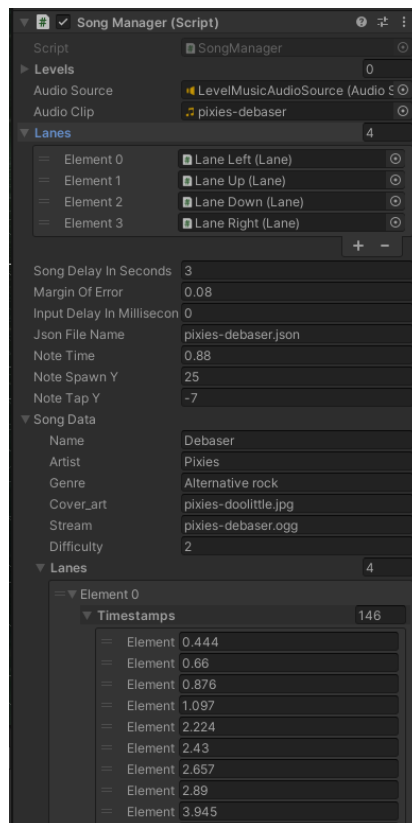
Song Manager (Script)

| | |
|---|---|
| Script | SongManager |
| Levels | 0 |
| Audio Source | LevelMusicAudioSource (Audio S |
| Audio Clip | pixies-debaser |
| Lanes | 4 |
| Element 0 | Lane Left (Lane) |
| Element 1 | Lane Up (Lane) |
| Element 2 | Lane Down (Lane) |
| Element 3 | Lane Right (Lane) |

+ −

| | |
|---|---|
| Song Delay In Seconds | 3 |
| Margin Of Error | 0.08 |
| Input Delay In Millisecon | 0 |
| Json File Name | pixies-debaser.json |
| Note Time | 0.88 |
| Note Spawn Y | 25 |
| Note Tap Y | -7 |

Song Data

| | |
|---|---|
| Name | Debaser |
| Artist | Pixies |
| Genre | Alternative rock |
| Cover_art | pixies-doolittle.jpg |
| Stream | pixies-debaser.ogg |
| Difficulty | 2 |
| Lanes | 4 |

Element 0

| | |
|---|---|
| Timestamps | 146 |
| Element | 0.444 |
| Element | 0.66 |
| Element | 0.876 |
| Element | 1.097 |
| Element | 2.224 |
| Element | 2.43 |
| Element | 2.657 |
| Element | 2.89 |
| Element | 3.945 |